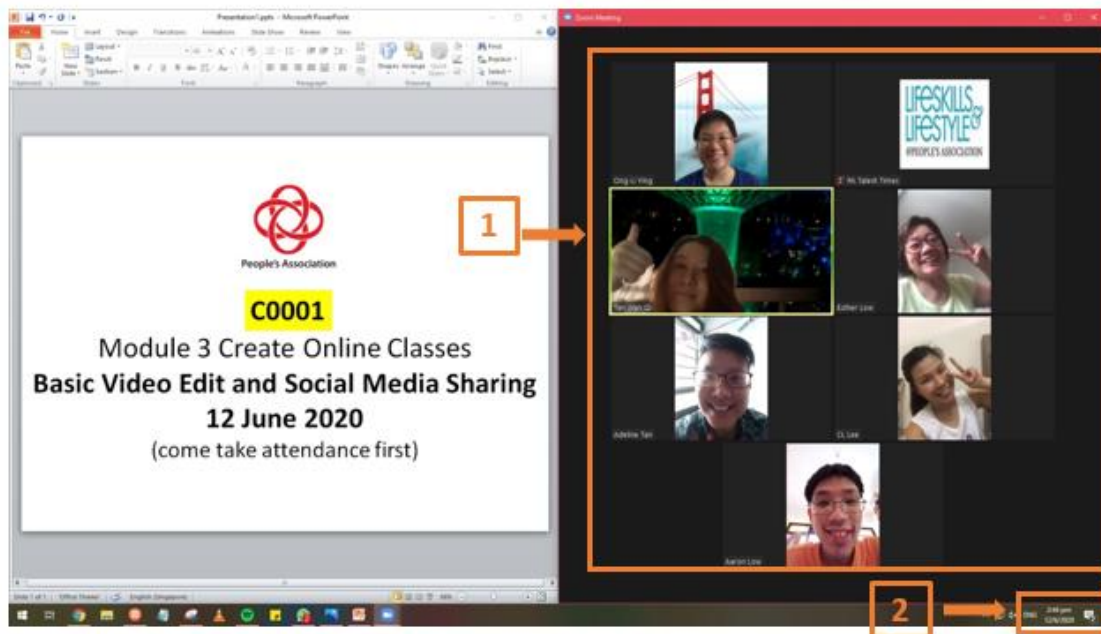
Presentation1.pptx - Microsoft PowerPoint

File Home Insert Design Transitions Animations Slide Show Review View

Paste New Slide Layout Reset Section Font Paragraph Shapes Arrange Quick Styles Drawing Find Replace Select Editing

People's Association

C0001

Module 3 Create Online Classes

Basic Video Edit and Social Media Sharing

12 June 2020

(come take attendance first)

Zoom Meeting

1

Ong Li Ying

LIFESKILLS & LIFESTYLE @PEOPLE'S ASSOCIATION

Esther Low

Adeline Tan

CL Lee

Aaron Low

2

2:46 pm 12/6/2020